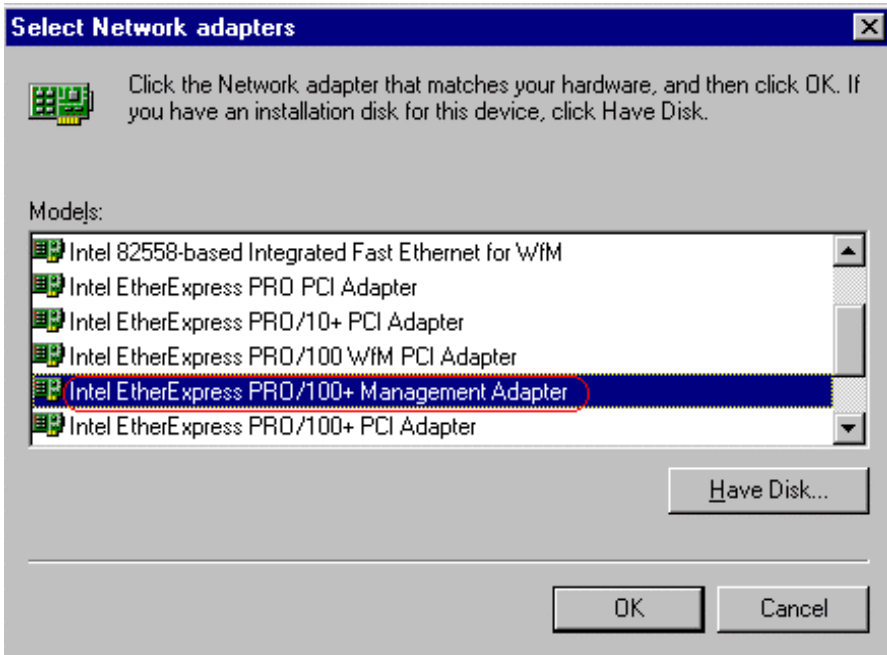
Select Network adapters

Click the Network adapter that matches your hardware, and then click OK. If you have an installation disk for this device, click Have Disk.

Models:

Intel 82558-based Integrated Fast Ethernet for WfM
Intel EtherExpress PRO PCI Adapter
Intel EtherExpress PRO/10+ PCI Adapter
Intel EtherExpress PRO/100 WfM PCI Adapter
Intel EtherExpress PRO/100+ Management Adapter
Intel EtherExpress PRO/100+ PCI Adapter

Have Disk...

OK

Cancel